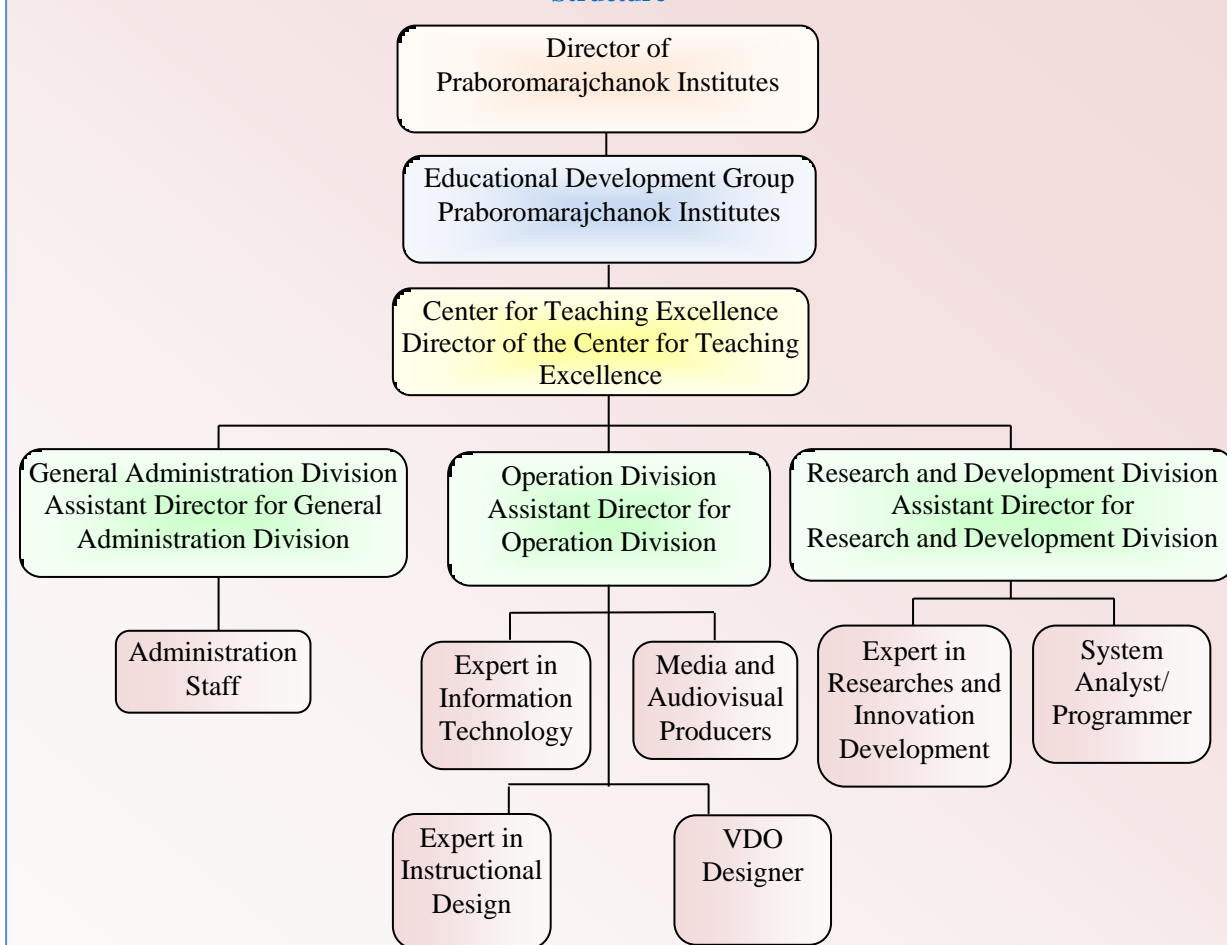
Structure

Director of Praboromarajchanok Institutes

Educational Development Group Praboromarajchanok Institutes

Center for Teaching Excellence Director of the Center for Teaching Excellence

General Administration Division Assistant Director for General Administration Division

Operation Division Assistant Director for Operation Division

Research and Development Division Assistant Director for Research and Development Division

Administration Staff

Expert in Information Technology

Media and Audiovisual Producers

Expert in Researches and Innovation Development

System Analyst/ Programmer

Expert in Instructional Design

VDO Designer